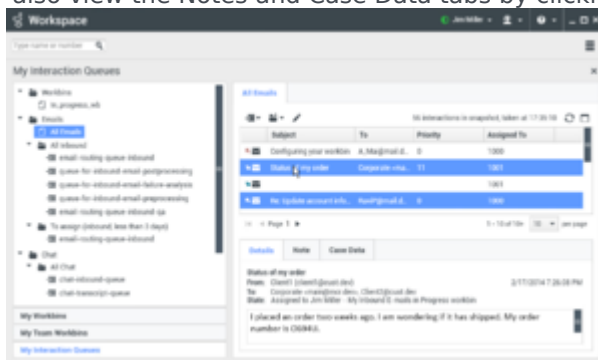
also view the Notes and Case Data tabs by click

Workspace

Jim Miller

Type name or number

My Interaction Queues

Workbins
In_progress_wb
Emails
All Emails
All Inbound
email-routing-queue-inbound
queue-for-inbound-email-postprocessing
queue-for-inbound-email-failure-analysis
queue-for-inbound-email-preprocessing
email-routing-queue-inbound-qa
To assign (inbound, less than 3 days)
email-routing-queue-inbound
Chat
All Chat
chat-inbound-queue
chat-transcript-queue

My Workbins
My Team Workbins
My Interaction Queues

All Emails

16 interactions in snapshot, taken at 17:35:10

| | Subject | To | Priority | Assigned To |
|---|---|---|---|---|
| | Configuring your workbin | A_Ma@mail.d... | 0 | 1000 |
| | Status of my order | Corporate <ma... | 11 | 1001 |
| | | | | 1001 |
| | Re: Update account info... | RueP@mail.d... | 0 | 1000 |

Page 1

1 - 13 of 13+ 10 per page

Details Note Case Data

Status of my order
From: Client1 (client1@cust.dev)
To: Corporate <mas@nxx.dev>; Client3@cust.dev
State: Assigned to Jim Miller - My Inbound E-mails In Progress workbin
2/17/2014 7:26:08 PM

I placed an order two weeks ago. I am wondering if it has shipped. My order number is C6IMI4.